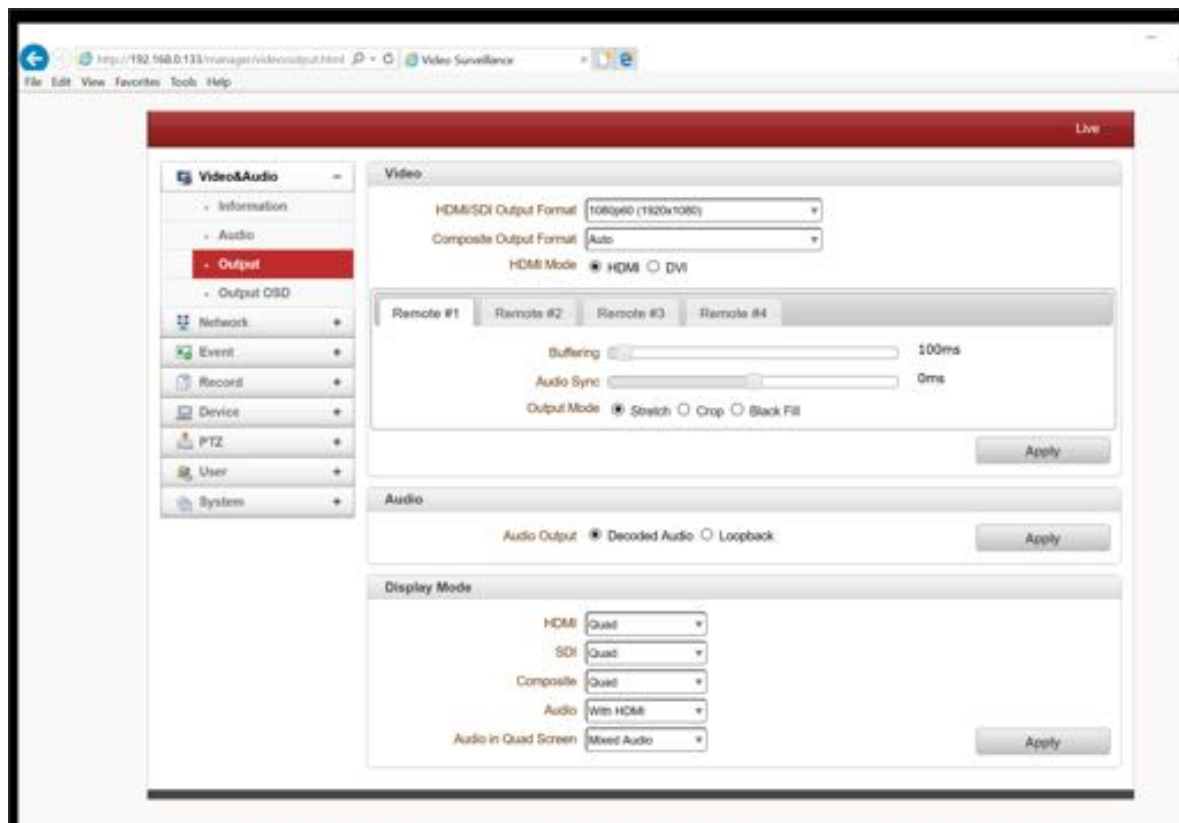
http://192.168.0.133/manager/videooutput.html
Video Surveillance
File Edit View Favorites Tools Help

Live

Video&Audio –
- Information
- Audio
- Output
- Output OSD
Network +
Event +
Record +
Device +
PTZ +
User +
System +

Video
HDMI/SDI Output Format 1080p60 (1920x1080)
Composite Output Format Auto
HDMI Mode HDMI DVI

Remote #1 Remote #2 Remote #3 Remote #4
Buffering 100ms
Audio Sync 0ms
Output Mode Stretch Crop Black Fill

Apply

Audio
Audio Output Decoded Audio Loopback
Apply

Display Mode
HDMI Quad
SDI Quad
Composite Quad
Audio With HDMI
Audio in Quad Screen Mixed Audio
Apply